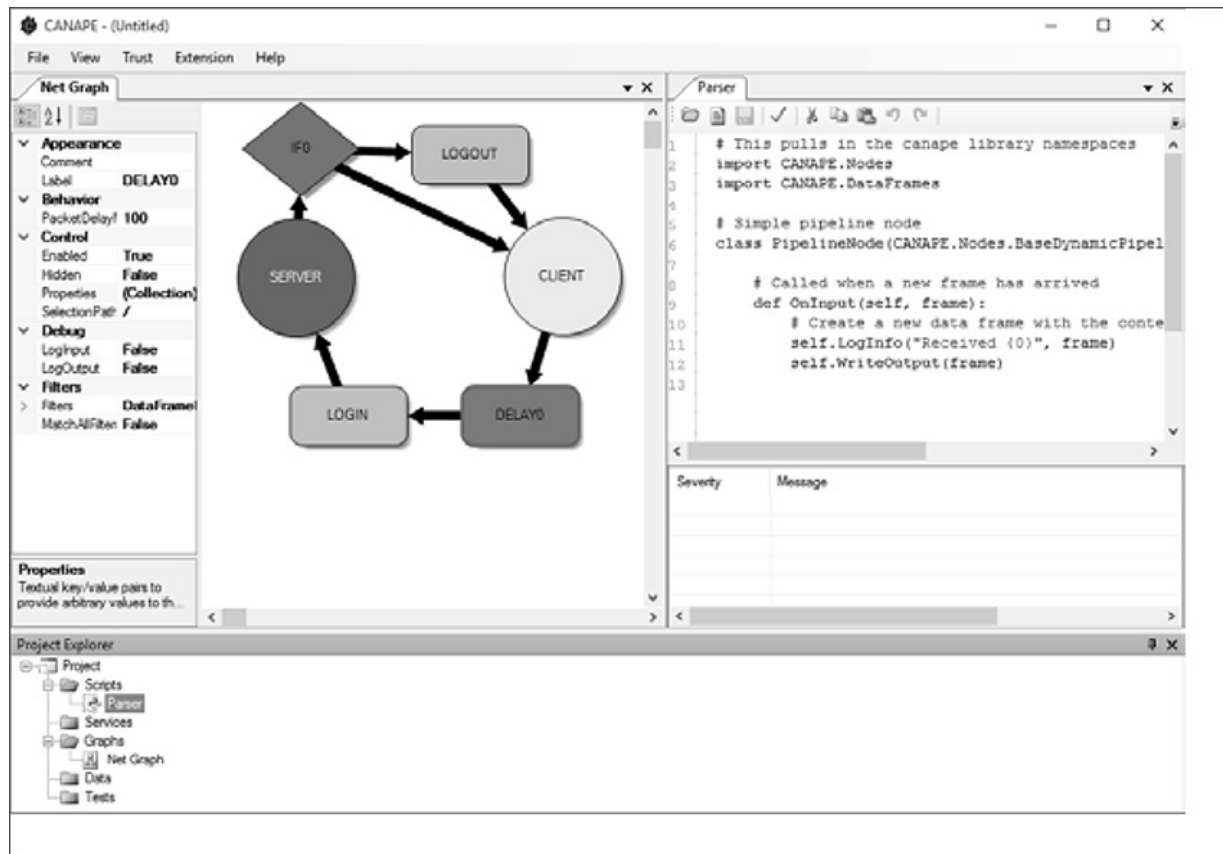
CANAPE - (Untitled)

File View Trust Extension Help

Net Graph

| | |
|---|---|
| Appearance | |
| Comment | |
| Label | DELAY0 |
| Behavior | |
| PacketDelayI | 100 |
| Control | |
| Enabled | True |
| Hidden | False |
| Properties | (Collection) |
| SelectionPath | / |
| Debug | |
| LogInput | False |
| LogOutput | False |
| Filters | |
| Filters | DataFrameI |
| MatchAllFilters | False |

Properties
Textual key/value pairs to provide arbitrary values to th...

IF0

LOGOUT

SERVER

CLIENT

LOGIN

DELAY0

Parser

1 # This pulls in the canape library namespaces
2 import CANAPE.Nodes
3 import CANAPE.DataFrames
4
5 # Simple pipeline node
6 class PipelineNode(CANAPE.Nodes.BaseDynamicPipel
7
8 # Called when a new frame has arrived
9 def OnInput(self, frame):
10 # Create a new data frame with the conte
11 self.LogInfo("Received {0}", frame)
12 self.WriteOutput(frame)
13

| Severity | Message |
|---|---|

Project Explorer

Project
Scripts
Parser
Services
Graphs
Net Graph
Data
Tests